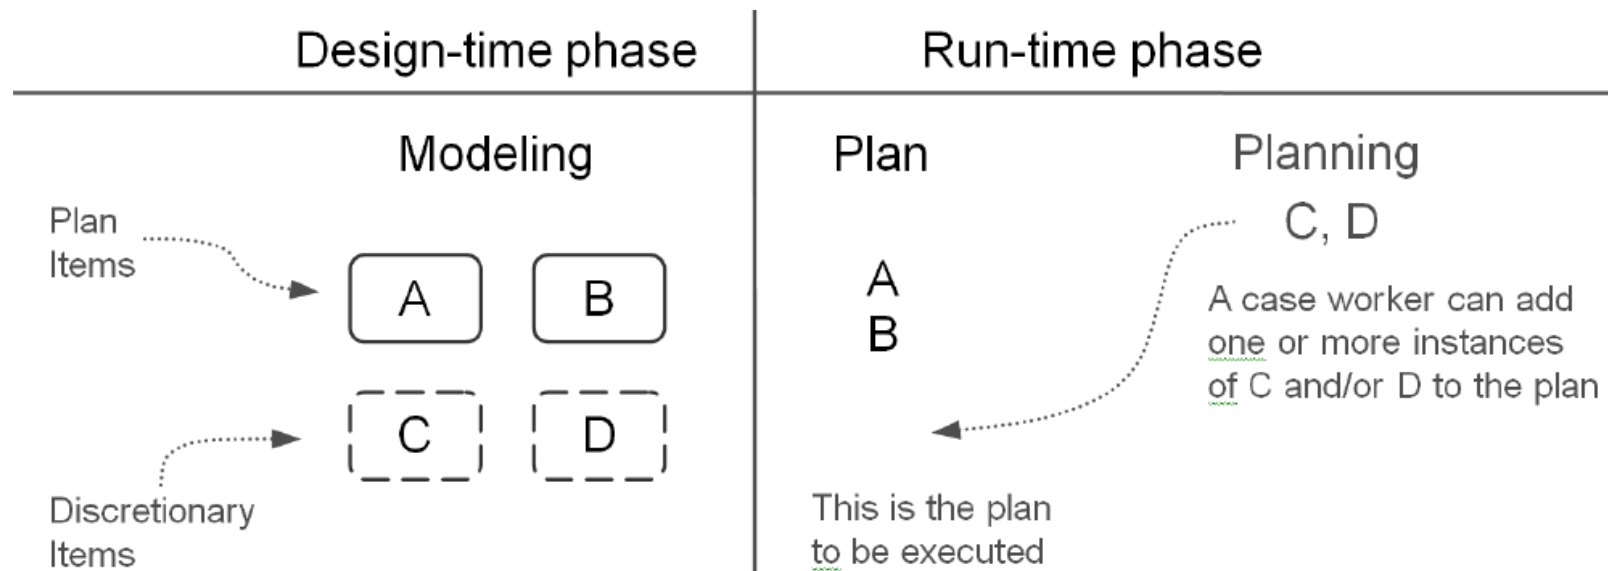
Design-time phase

Modeling

Plan Items

A

B

C

D

Discretionary Items

Run-time phase

Plan

A
B

This is the plan to be executed

Planning

C, D

A case worker can add one or more instances of C and/or D to the plan